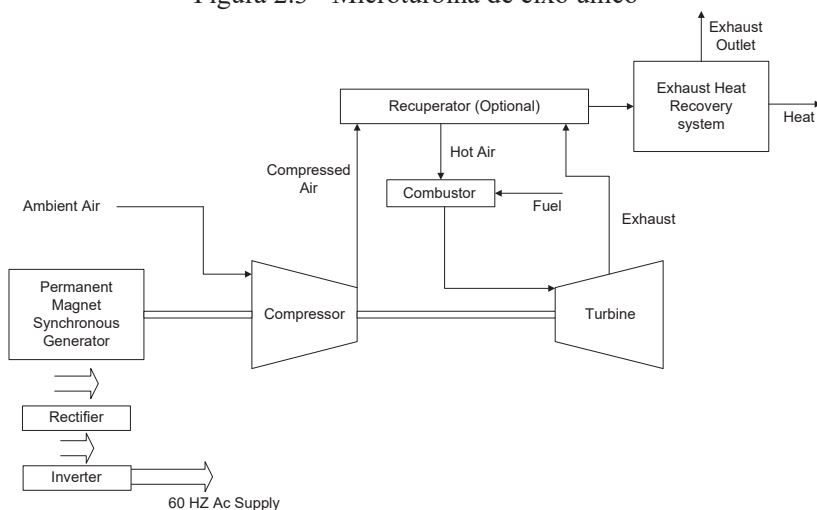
Figura 2.3 – Microturbina de eixo único

Exhaust Outlet

Exhaust Heat Recovery system

Heat

Recuperator (Optional)

Hot Air

Compressed Air

Combustor

Fuel

Exhaust

Ambient Air

Permanent Magnet Synchronous Generator

Compressor

Turbine

Rectifier

Inverter

60 HZ Ac Supply